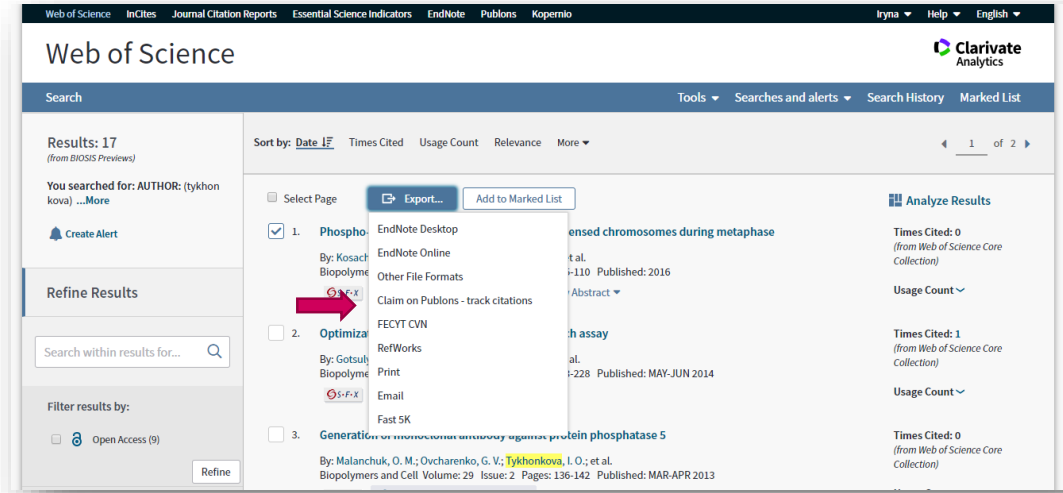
Web of Science InCites Journal Citation Reports Essential Science Indicators EndNote Publons Kopernio

Iryna ▾ Help ▾ English ▾

Web of Science

Clarivate Analytics

Search

Tools ▾ Searches and alerts ▾ Search History Marked List

Results: 17
(from BIOSIS Previews)

You searched for: AUTHOR: (tykhonkova) ...More

Create Alert

Refine Results

Search within results for...

Filter results by:

Open Access (9)

Refine

Sort by: Date Times Cited Usage Count Relevance More ▾

1 of 2

Select Page

Export...

Add to Marked List

EndNote Desktop
EndNote Online
Other File Formats
Claim on Publons - track citations
FECYT CVN
RefWorks
Print
Email
Fast 5K

1. Phospho-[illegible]ensed chromosomes during metaphase
By: Kosach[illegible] et al.
Biopolyme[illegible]-110 Published: 2016
S·F·X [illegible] Abstract ▾

2. Optimiza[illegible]h assay
By: Gotsuly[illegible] al.
Biopolyme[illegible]-228 Published: MAY-JUN 2014
S·F·X

3. Generation of monoclonal antibody against protein phosphatase 5
By: Malanchuk, O. M.; Ovcharenko, G. V.; Tykhonkova, I. O.; et al.
Biopolymers and Cell Volume: 29 Issue: 2 Pages: 136-142 Published: MAR-APR 2013

Analyze Results

Times Cited: 0
(from Web of Science Core Collection)
Usage Count

Times Cited: 1
(from Web of Science Core Collection)
Usage Count

Times Cited: 0
(from Web of Science Core Collection)